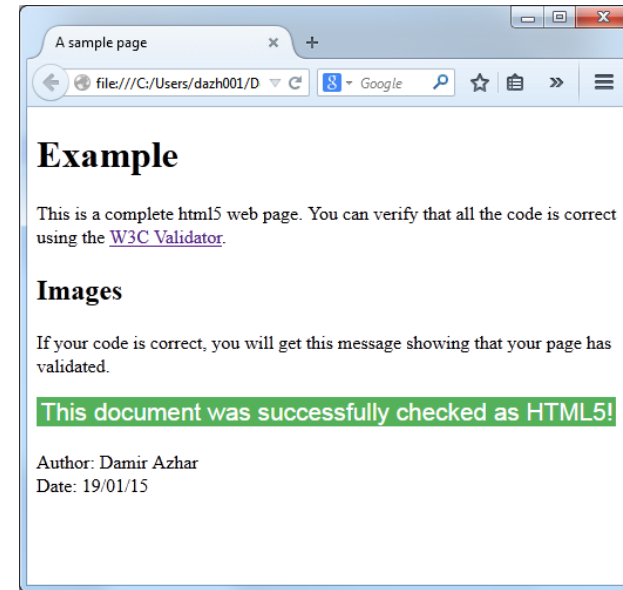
A sample page ×

file:///C:/Users/dazh001/D

Google

# Example

This is a complete html5 web page. You can verify that all the code is correct using the W3C Validator.

## Images

If your code is correct, you will get this message showing that your page has validated.

This document was successfully checked as HTML5!

Author: Damir Azhar
Date: 19/01/15